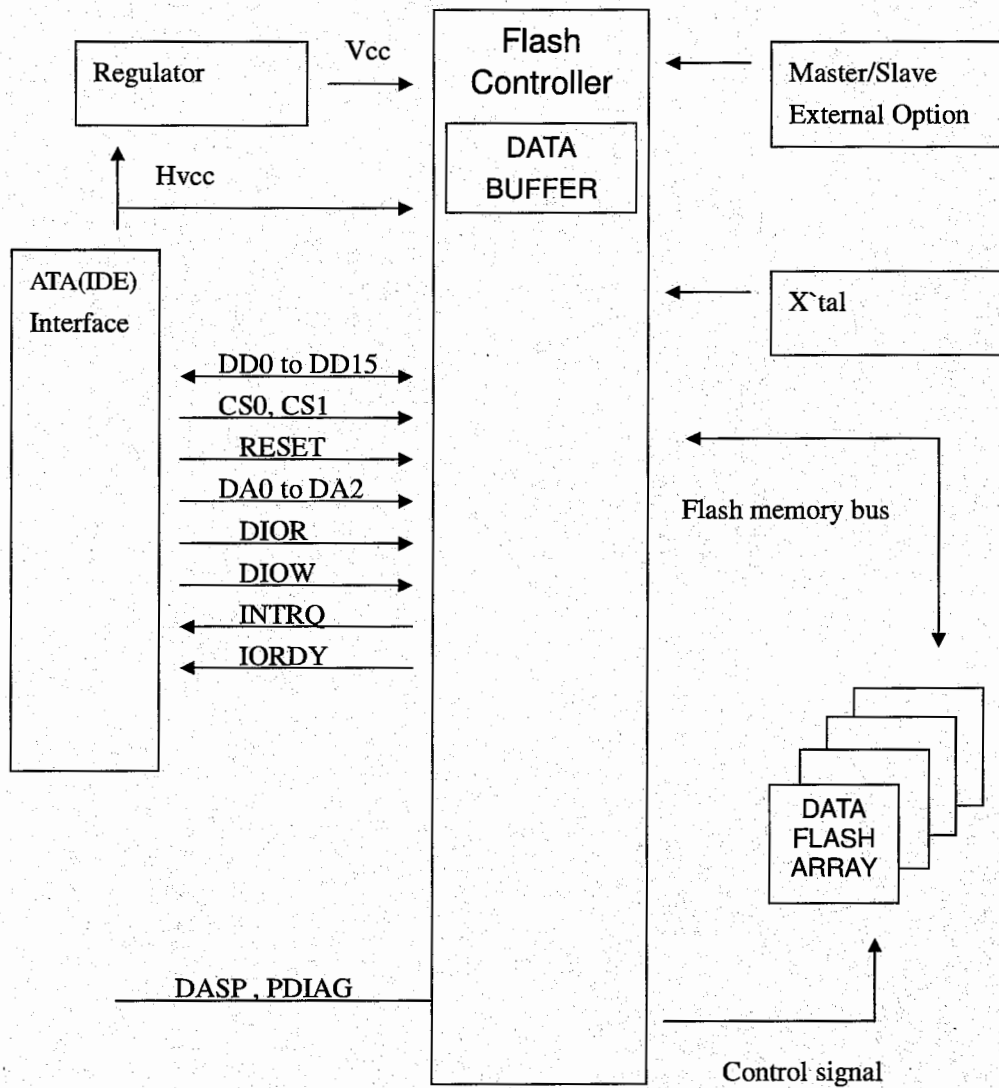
Regulator

Vcc

Flash Controller

DATA BUFFER

Master/Slave External Option

Hvcc

ATA(IDE) Interface

X`tal

DD0 to DD15

CS0, CS1

RESET

DA0 to DA2

DIOR

DIOW

INTRQ

IORDY

Flash memory bus

DATA FLASH ARRAY

DASP , PDIAG

Control signal